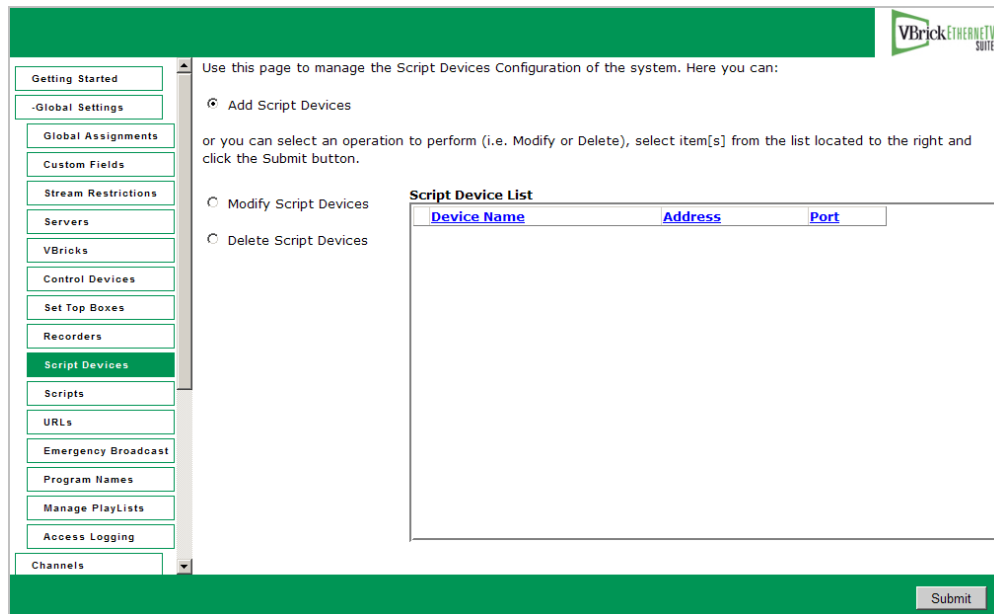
VBrick ETHERNETV SUITE

Getting Started
-Global Settings
Global Assignments
Custom Fields
Stream Restrictions
Servers
VBricks
Control Devices
Set Top Boxes
Recorders
Script Devices
Scripts
URLs
Emergency Broadcast
Program Names
Manage PlayLists
Access Logging
Channels

Use this page to manage the Script Devices Configuration of the system. Here you can:

Add Script Devices

or you can select an operation to perform (i.e. Modify or Delete), select item[s] from the list located to the right and click the Submit button.

Modify Script Devices

Delete Script Devices

Script Device List

| Device Name | Address | Port |
|---|---|---|

Submit